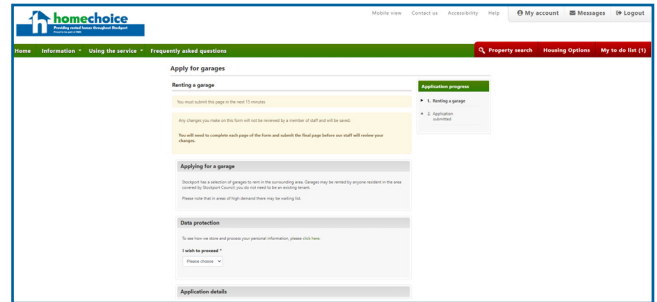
homechoice
Providing social homes throughout Stockport

Mobile view Contact us Accessibility Help My account Messages Logout

Home Information Using the service Frequently asked questions Property search Housing Options My to do list (1)

Apply for garages

Renting a garage

You must submit this page in the next 15 minutes

Any changes you make on this form will not be reviewed by a member of staff and will be saved.

You will need to complete each page of the form and submit the final page before our staff will review your changes.

Application progress
1. Renting a garage
2. Application submitted

Applying for a garage

Stockport has a selection of garages to rent in the surrounding area. Garages may be rented by anyone resident in the area covered by Stockport Council you do not need to be an existing tenant.

Please note that in areas of high demand there may be waiting list.

Data protection

To see how we store and process your personal information, please click here.

I wish to proceed *

Please choose

Application details